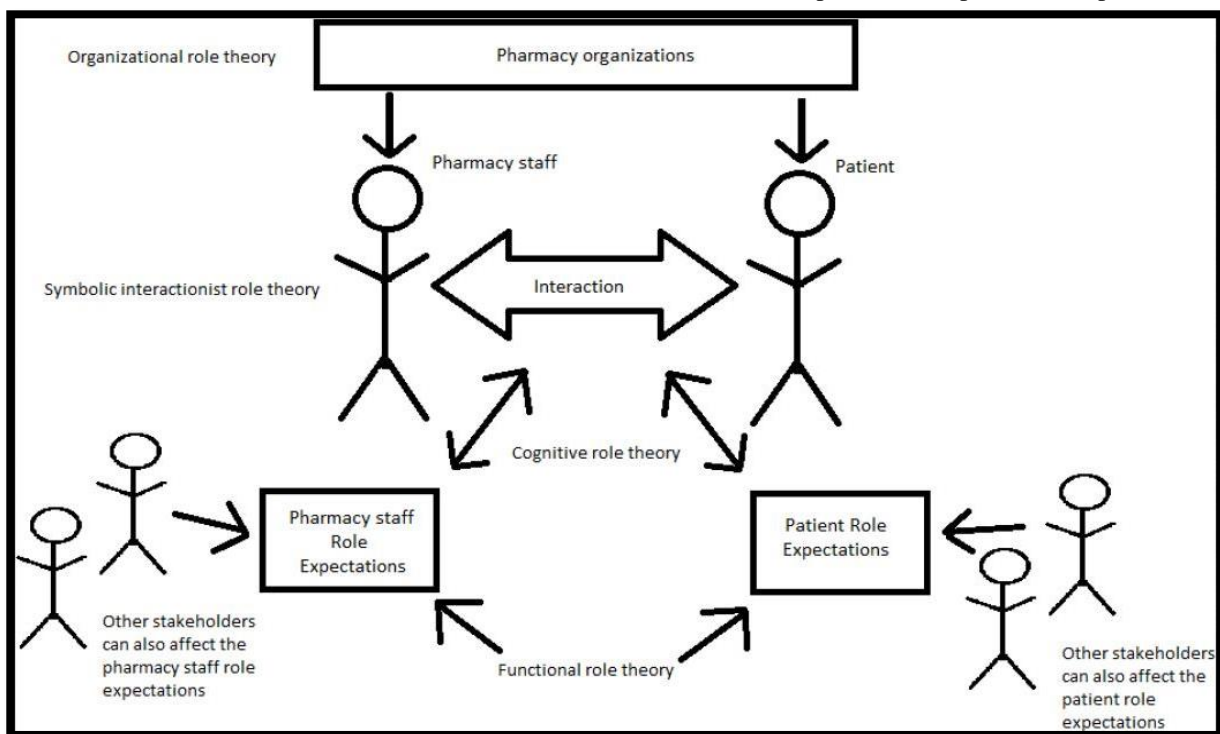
Organizational role theory

Pharmacy organizations

Pharmacy staff

Patient

Symbolic interactionist role theory

Interaction

Cognitive role theory

Pharmacy staff Role Expectations

Patient Role Expectations

Other stakeholders can also affect the pharmacy staff role expectations

Functional role theory

Other stakeholders can also affect the patient role expectations